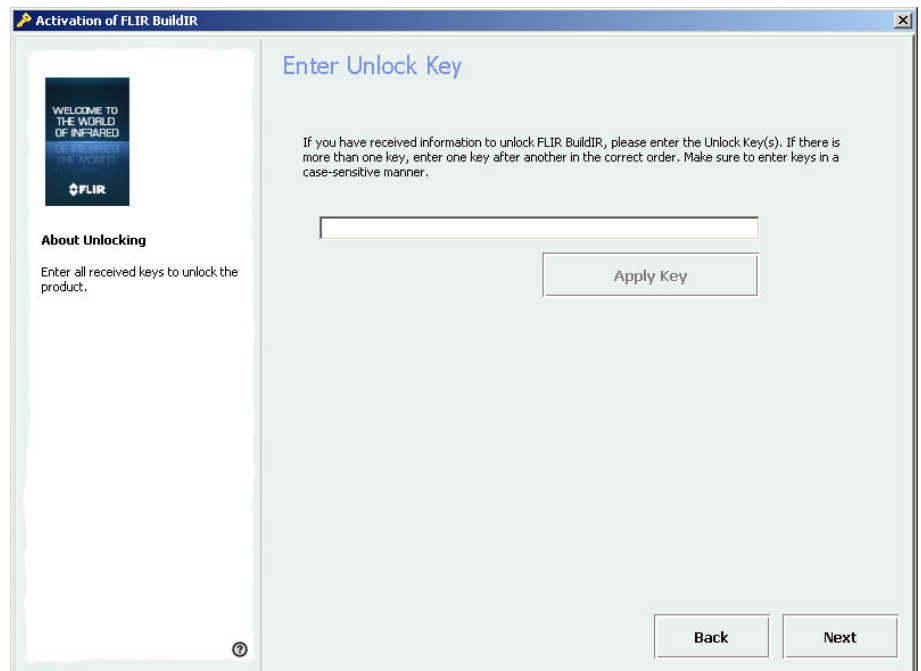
Activation of FLIR BuildIR

WELCOME TO THE WORLD OF INFRARED

FLIR

About Unlocking

Enter all received keys to unlock the product.

Enter Unlock Key

If you have received information to unlock FLIR BuildIR, please enter the Unlock Key(s). If there is more than one key, enter one key after another in the correct order. Make sure to enter keys in a case-sensitive manner.

Apply Key

Back

Next